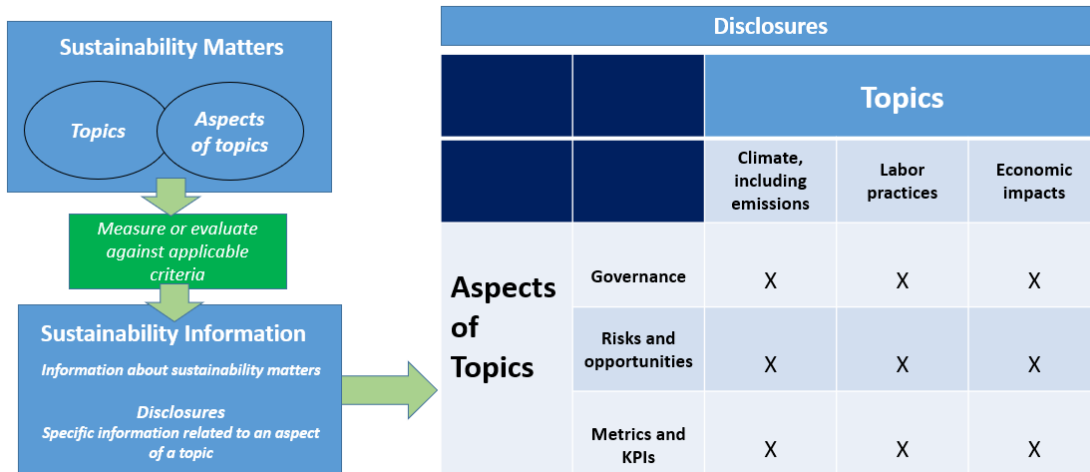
Sustainability Matters

Topics

Aspects of topics

Measure or evaluate against applicable criteria

Sustainability Information

Information about sustainability matters

Disclosures
Specific information related to an aspect of a topic

Disclosures

| | | Topics | | |
|---|---|---|---|---|
| | | Climate, including emissions | Labor practices | Economic impacts |
| Aspects of Topics | Governance | X | X | X |
| | Risks and opportunities | X | X | X |
| | Metrics and KPIs | X | X | X |